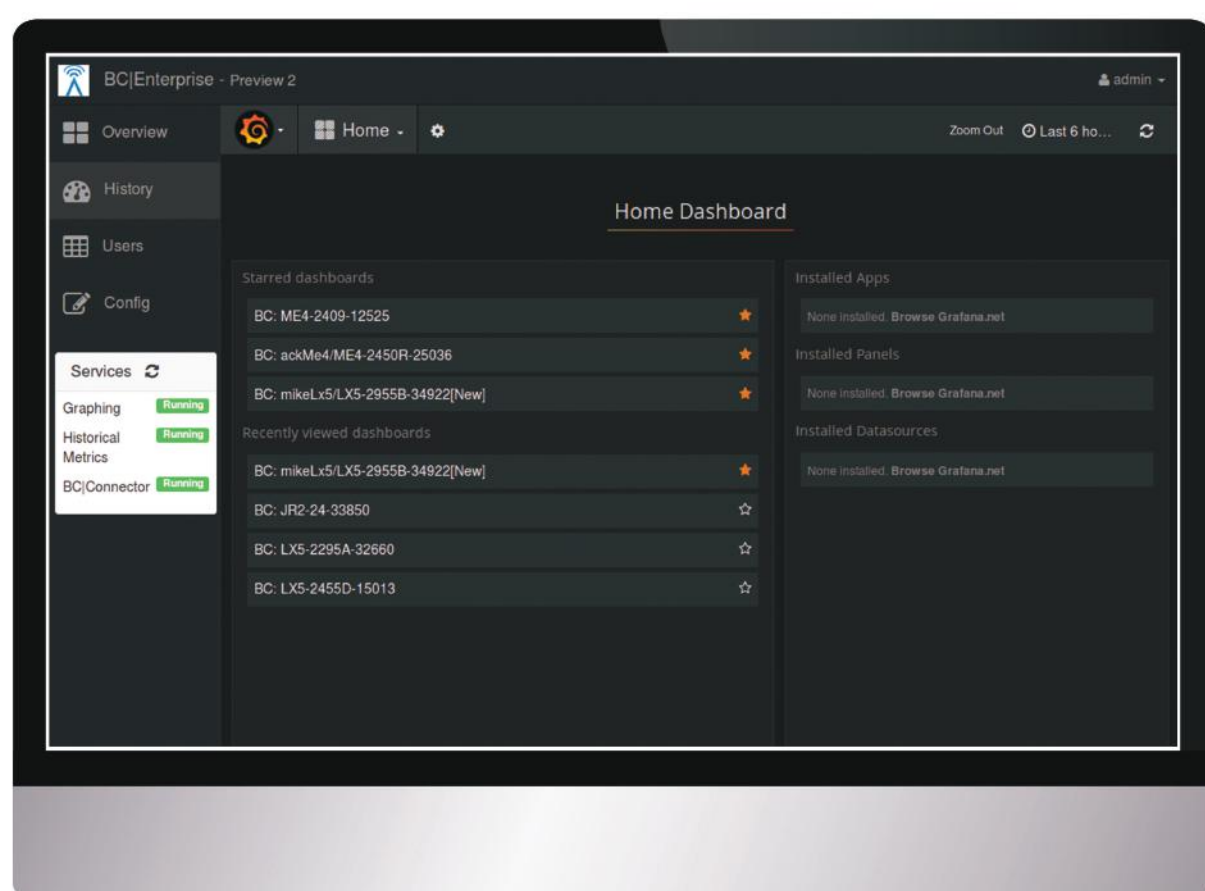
BC|Enterprise - Preview 2

admin

Overview

History

Users

Config

Services

Graphing Running

Historical Metrics Running

BC|Connector Running

Home

Zoom Out Last 6 ho...

Home Dashboard

Starred dashboards

BC: ME4-2409-12525

BC: ackMe4/ME4-2450R-25036

BC: mikeLx5/LX5-2955B-34922[New]

Recently viewed dashboards

BC: mikeLx5/LX5-2955B-34922[New]

BC: JR2-24-33850

BC: LX5-2295A-32660

BC: LX5-2455D-15013

Installed Apps

None installed. Browse Grafana.net

Installed Panels

None installed. Browse Grafana.net

Installed Datasources

None installed. Browse Grafana.net